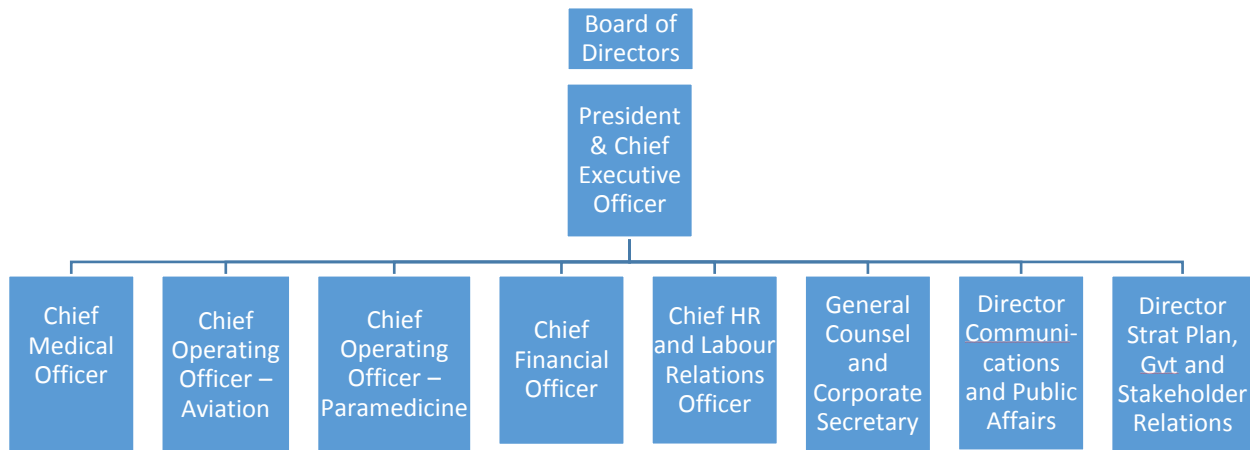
Board of Directors

President & Chief Executive Officer

Chief Medical Officer

Chief Operating Officer – Aviation

Chief Operating Officer – Paramedicine

Chief Financial Officer

Chief HR and Labour Relations Officer

General Counsel and Corporate Secretary

Director Communi-cations and Public Affairs

Director Strat Plan, Gvt and Stakeholder Relations